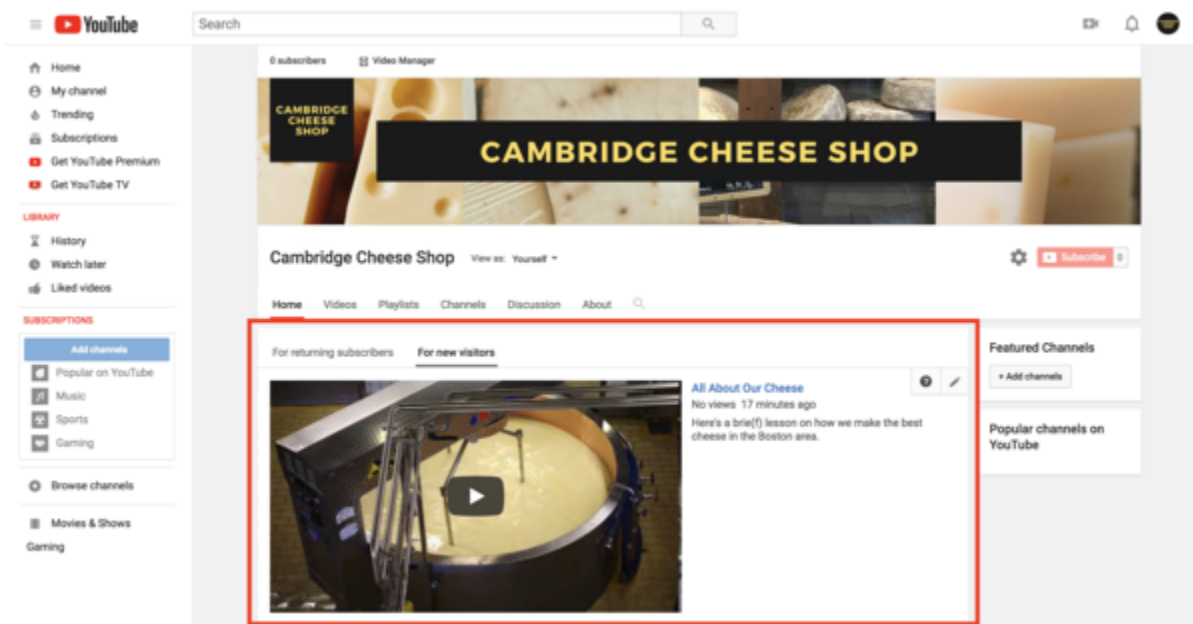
YouTube

Search

Home
My channel
Trending
Subscriptions
Get YouTube Premium
Get YouTube TV

LIBRARY
History
Watch later
Liked videos

SUBSCRIPTIONS
Add channels
Popular on YouTube
Music
Sports
Gaming

Browse channels

Movies & Shows
Gaming

0 subscribers
Video Manager

CAMBRIDGE CHEESE SHOP

CAMBRIDGE CHEESE SHOP

Cambridge Cheese Shop
View as: Yourself

Subscribe

Home
Videos
Playlists
Channels
Discussion
About

For returning subscribers
For new visitors

All About Our Cheese
No views 17 minutes ago
Here's a brie(f) lesson on how we make the best cheese in the Boston area.

Featured Channels
+ Add channels

Popular channels on YouTube